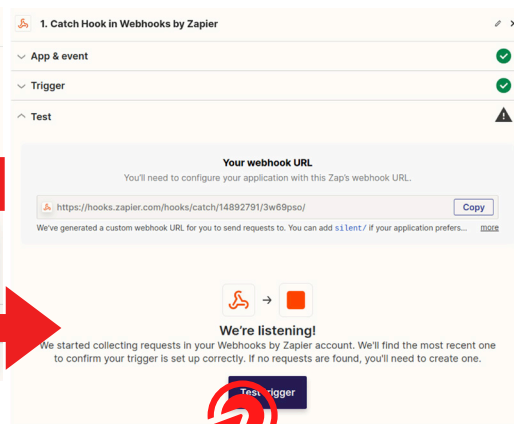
1. Catch Hook in Webhooks by Zapier

App & event

Trigger

Test

Your webhook URL

You'll need to configure your application with this Zap's webhook URL.

https://hooks.zapier.com/hooks/catch/14892791/3w69pso/

Copy

We've generated a custom webhook URL for you to send requests to. You can add silent/ if your application prefers...

more

We're listening!

We started collecting requests in your Webhooks by Zapier account. We'll find the most recent one to confirm your trigger is set up correctly. If no requests are found, you'll need to create one.

Test trigger